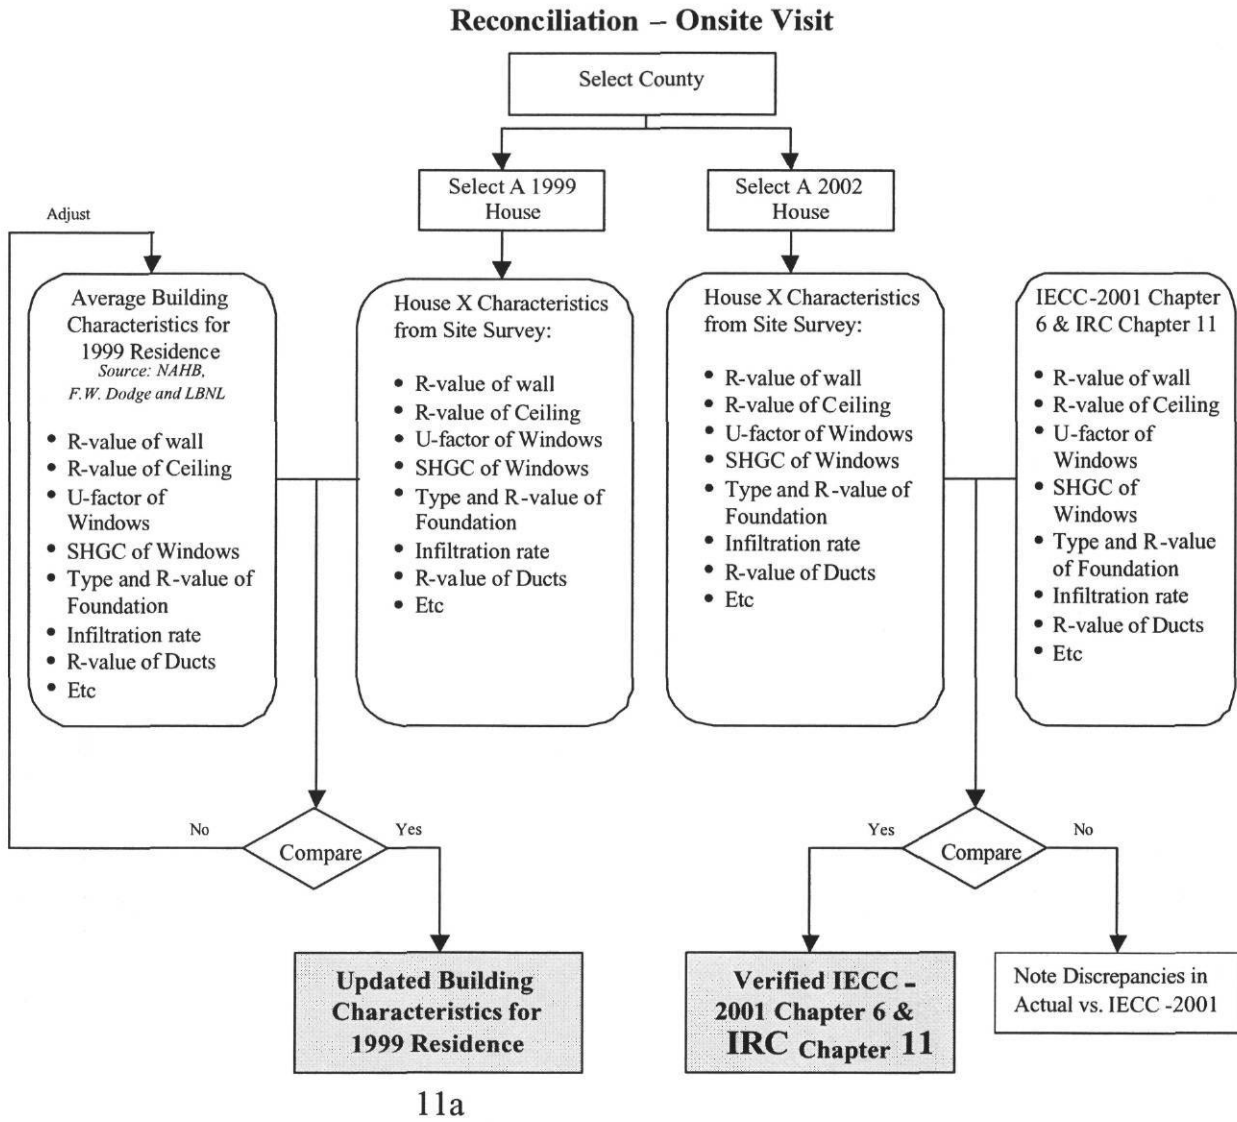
Reconciliation – Onsite Visit

Select County

Select A 1999 House

Select A 2002 House

Adjust

Average Building Characteristics for 1999 Residence
Source: NAHB, F.W. Dodge and LBNL

- R-value of wall
- R-value of Ceiling
- U-factor of Windows
- SHGC of Windows
- Type and R-value of Foundation
- Infiltration rate
- R-value of Ducts
- Etc

House X Characteristics from Site Survey:

- R-value of wall
- R-value of Ceiling
- U-factor of Windows
- SHGC of Windows
- Type and R-value of Foundation
- Infiltration rate
- R-value of Ducts
- Etc

House X Characteristics from Site Survey:

- R-value of wall
- R-value of Ceiling
- U-factor of Windows
- SHGC of Windows
- Type and R-value of Foundation
- Infiltration rate
- R-value of Ducts
- Etc

IECC-2001 Chapter 6 & IRC Chapter 11

- R-value of wall
- R-value of Ceiling
- U-factor of Windows
- SHGC of Windows
- Type and R-value of Foundation
- Infiltration rate
- R-value of Ducts
- Etc

No

Compare

Yes

Yes

Compare

No

Updated Building Characteristics for 1999 Residence

Verified IECC - 2001 Chapter 6 & IRC Chapter 11

Note Discrepancies in Actual vs. IECC -2001

11a